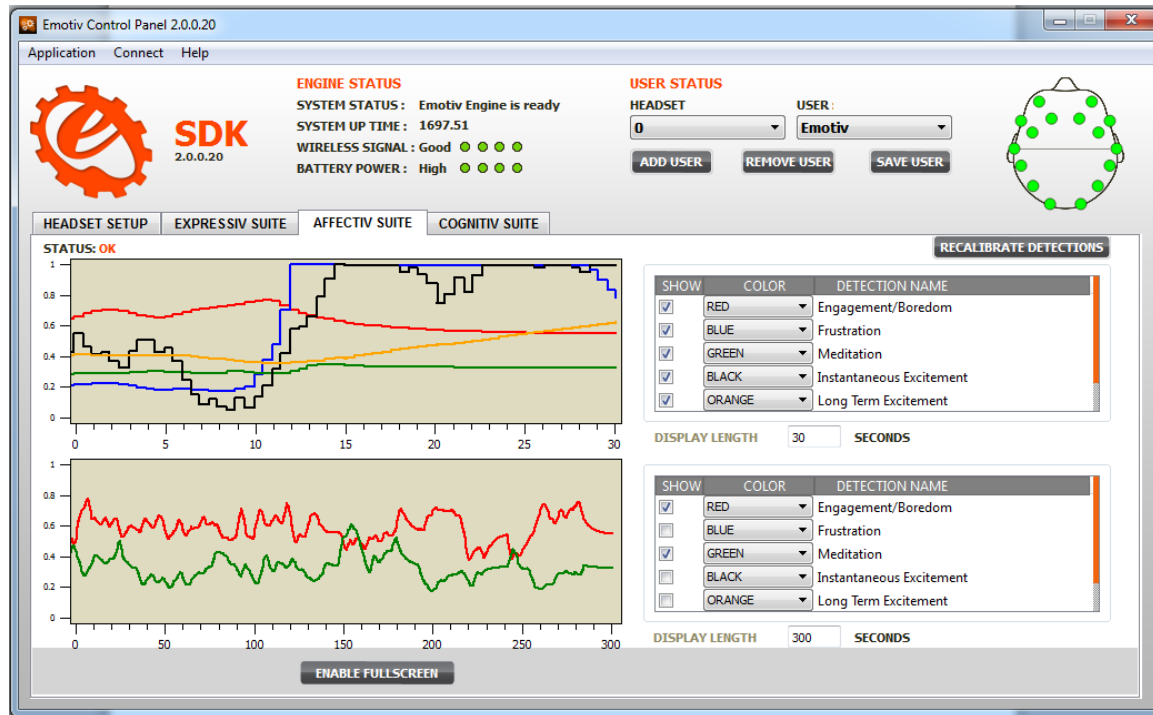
Emotiv Control Panel 2.0.0.20

Application Connect Help

SDK
2.0.0.20

ENGINE STATUS
SYSTEM STATUS : Emotiv Engine is ready
SYSTEM UP TIME : 1697.51
WIRELESS SIGNAL : Good
BATTERY POWER : High

USER STATUS
HEADSET
0
USER :
Emotiv
ADD USER
REMOVE USER
SAVE USER

HEADSET SETUP
EXPRESSIV SUITE
AFFECTIV SUITE
COGNITIV SUITE

STATUS: OK

RECALIBRATE DETECTIONS

1
0.8
0.6
0.4
0.2
0
0 5 10 15 20 25 30

| SHOW | COLOR | DETECTION NAME |
|---|---|---|
| ☑ | RED | Engagement/Boredom |
| ☑ | BLUE | Frustration |
| ☑ | GREEN | Meditation |
| ☑ | BLACK | Instantaneous Excitement |
| ☑ | ORANGE | Long Term Excitement |

DISPLAY LENGTH 30 SECONDS

1
0.8
0.6
0.4
0.2
0
0 50 100 150 200 250 300

| SHOW | COLOR | DETECTION NAME |
|---|---|---|
| ☑ | RED | Engagement/Boredom |
| ☐ | BLUE | Frustration |
| ☑ | GREEN | Meditation |
| ☐ | BLACK | Instantaneous Excitement |
| ☐ | ORANGE | Long Term Excitement |

DISPLAY LENGTH 300 SECONDS

ENABLE FULLSCREEN